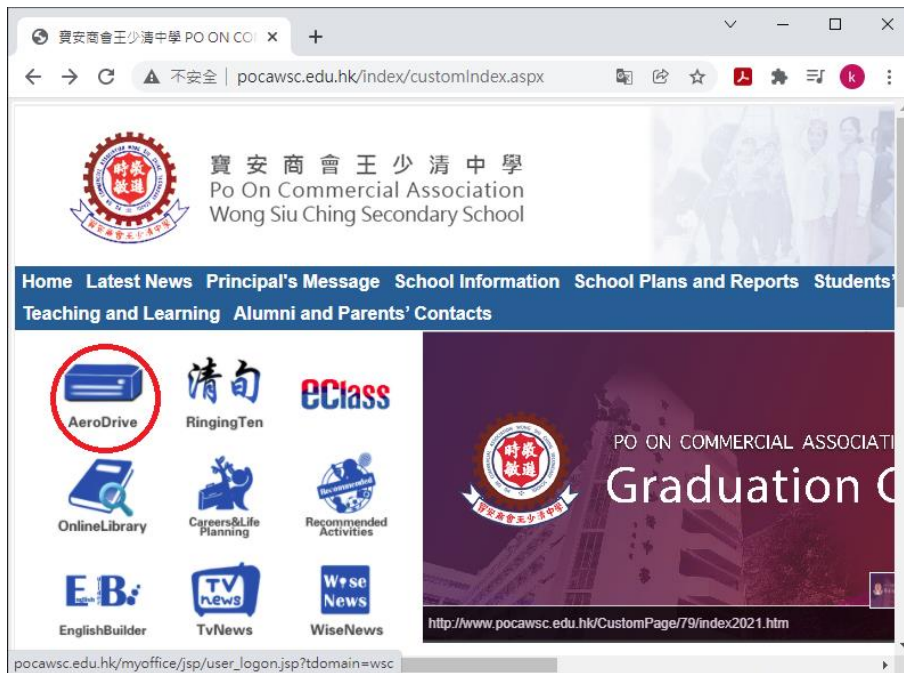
寶安商會王少清中學 PO ON CO ×
+
不安全 | pocawsc.edu.hk/index/customIndex.aspx
k

寶安商會王少清中學
Po On Commercial Association
Wong Siu Ching Secondary School

Home Latest News Principal's Message School Information School Plans and Reports Students'
Teaching and Learning Alumni and Parents' Contacts

AeroDrive
清句
RingingTen
eClass
OnlineLibrary
Careers&Life Planning
Recommended Activities
EB
EnglishBuilder
TV news
TvNews
Wise News
WiseNews

時敏敦遜
PO ON COMMERCIAL ASSOCIATI
Graduation C

http://www.pocawsc.edu.hk/CustomPage/79/index2021.htm

pocawsc.edu.hk/myoffice/jsp/user_logon.jsp?tdomain=wsc